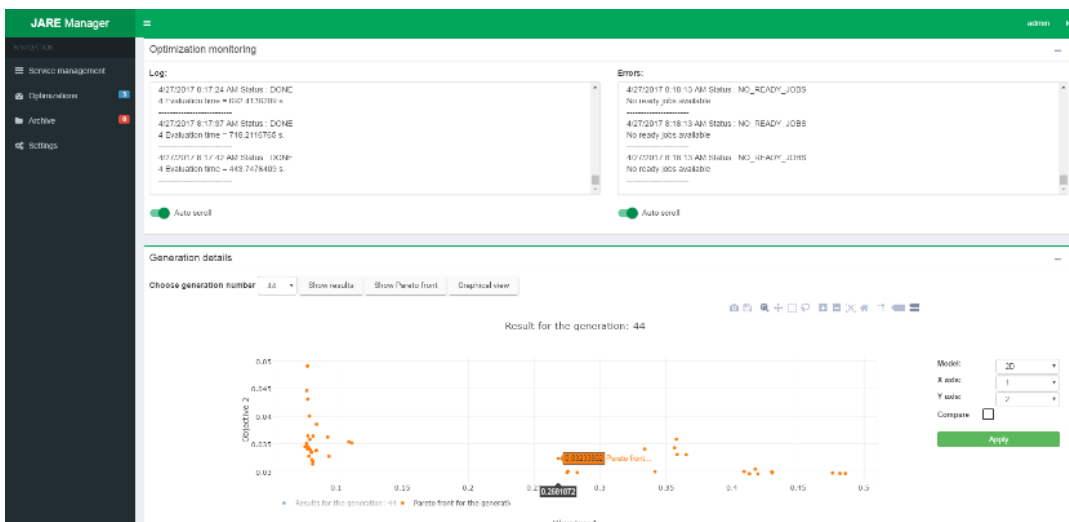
JARE Manager

admin

NAVIGATION

Service management

Optimizations 3

Archive 0

Settings

Optimization monitoring

Log:

4/27/2017 8:17:24 AM Status : DONE
4 Evaluation time = 692.4136789 s.
--------------------------
4/27/2017 8:17:37 AM Status : DONE
4 Evaluation time = 718.2116756 s.
--------------------------
4/27/2017 8:17:42 AM Status : DONE
4 Evaluation time = 443.7476409 s.
--------------------------

Auto scroll

Errors:

4/27/2017 8:18:10 AM Status : NO_READY_JOBS
No ready jobs available
--------------------------
4/27/2017 8:18:13 AM Status : NO_READY_JOBS
No ready jobs available
--------------------------
4/27/2017 8:18:15 AM Status : NO_READY_JOBS
No ready jobs available
--------------------------

Auto scroll

Generation details

Choose generation number 44

Show results

Show Pareto front

Graphical view

Result for the generation: 44

Objective 2

0.05
0.045
0.04
0.035
0.03

0.1 0.15 0.2 0.25 0.3 0.35 0.4 0.45 0.5

0.03223862 Pareto front...

0.2681072

Results for the generation: 44

Pareto front for the generati

Objective 1

Model: 2D

X axis: 1

Y axis: 2

Compare

Apply